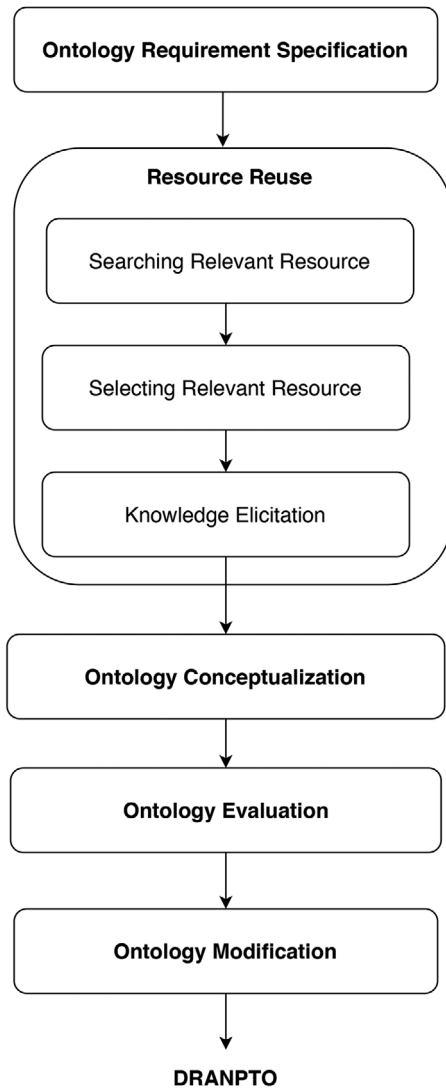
Ontology Requirement Specification

Resource Reuse

Searching Relevant Resource

Selecting Relevant Resource

Knowledge Elicitation

Ontology Conceptualization

Ontology Evaluation

Ontology Modification

DRANPTO